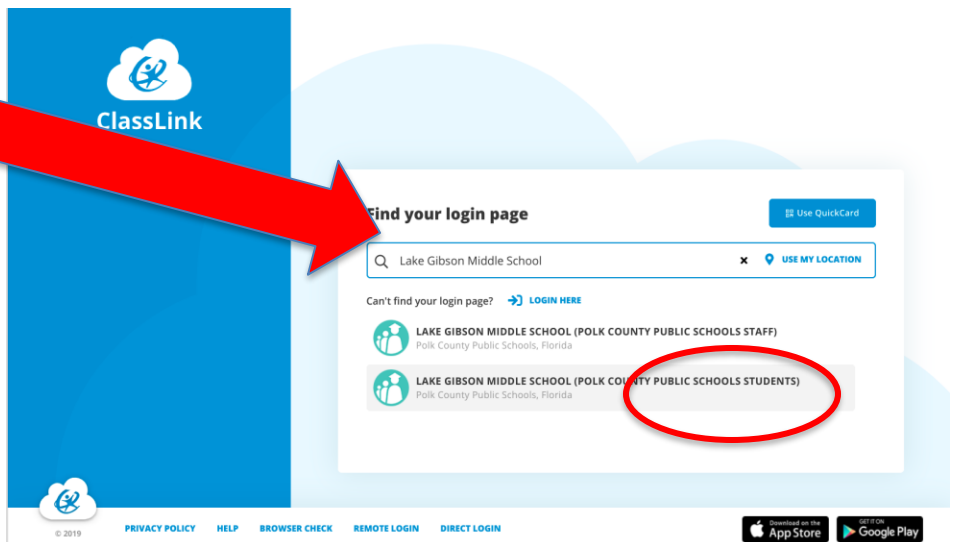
ClassLink

Find your login page

Use QuickCard

Lake Gibson Middle School

USE MY LOCATION

Can't find your login page? LOGIN HERE

LAKE GIBSON MIDDLE SCHOOL (POLK COUNTY PUBLIC SCHOOLS STAFF)
Polk County Public Schools, Florida

LAKE GIBSON MIDDLE SCHOOL (POLK COUNTY PUBLIC SCHOOLS STUDENTS)
Polk County Public Schools, Florida

© 2019

PRIVACY POLICY HELP BROWSER CHECK REMOTE LOGIN DIRECT LOGIN

Download on the App Store

GET IT ON Google Play